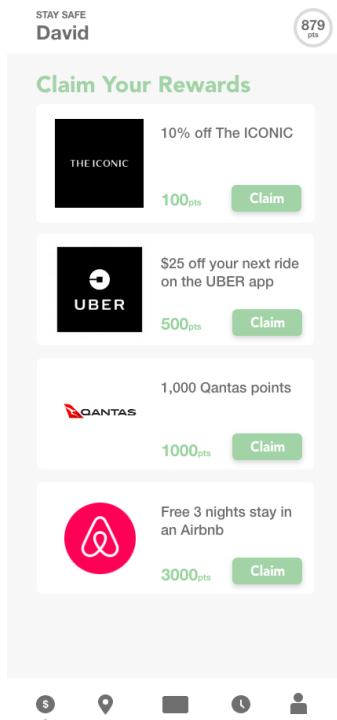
STAY SAFE
David

879
pts

Claim Your Rewards

THE ICONIC

10% off The ICONIC

100pts

Claim

UBER

$25 off your next ride on the UBER app

500pts

Claim

QANTAS

1,000 Qantas points

1000pts

Claim

Free 3 nights stay in an Airbnb

3000pts

Claim